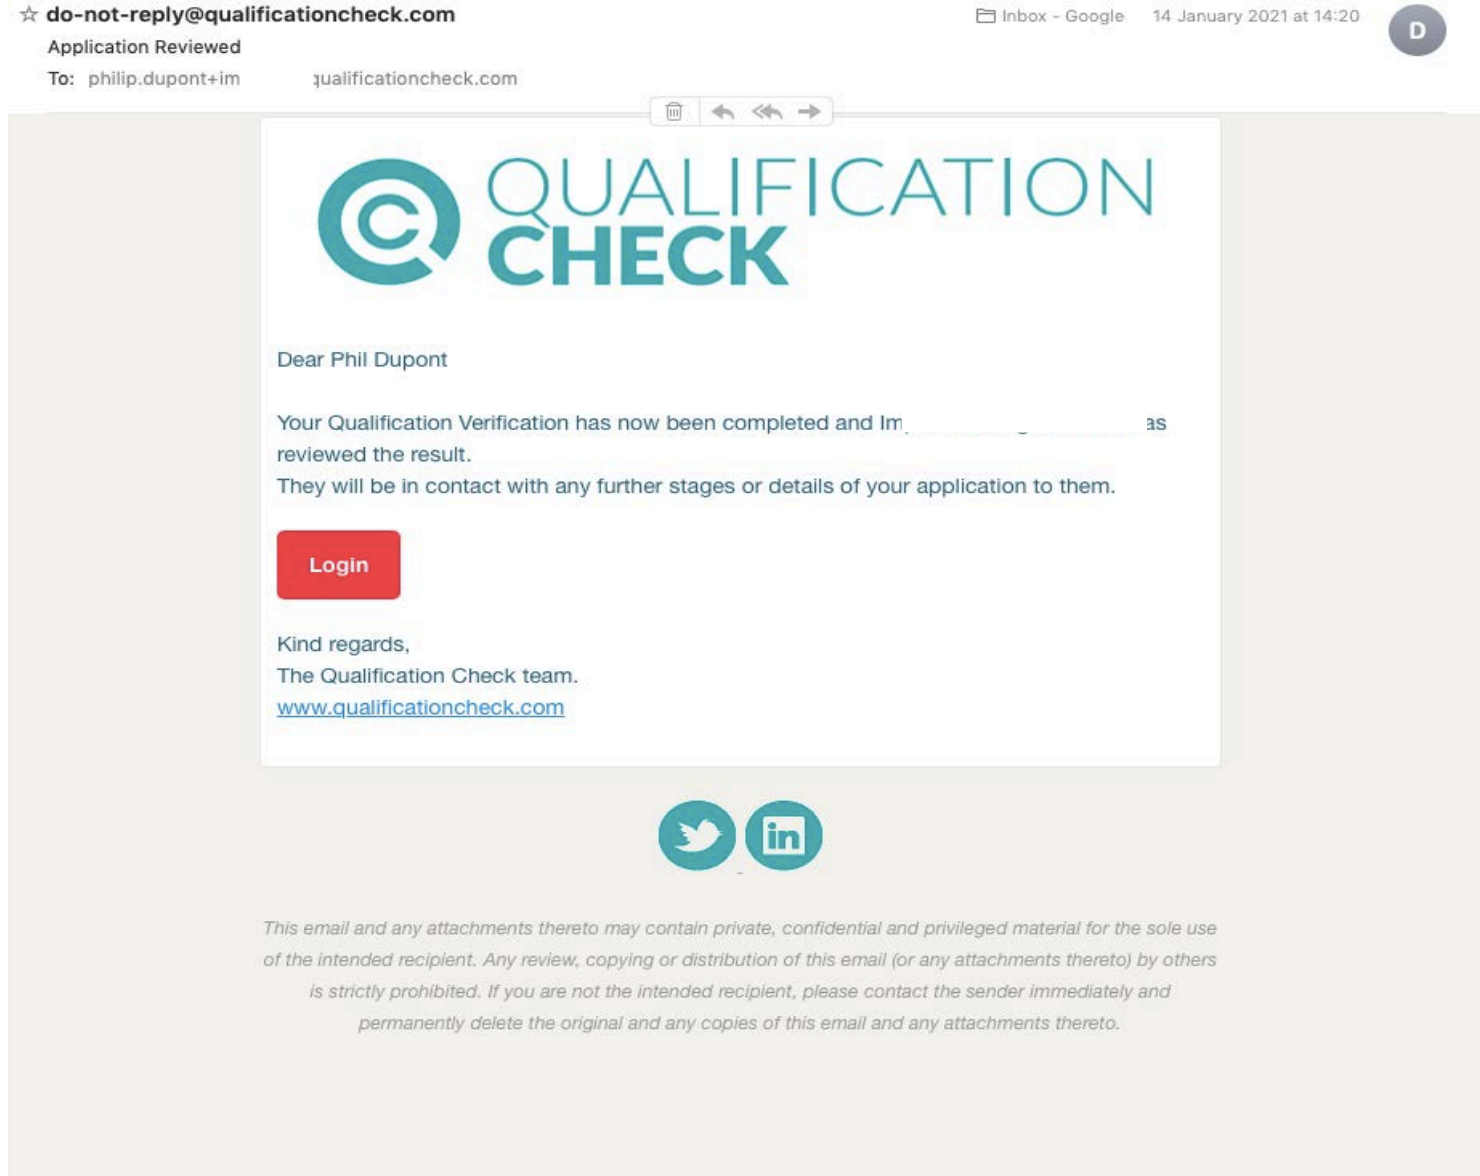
☆ do-not-reply@qualificationcheck.com
Application Reviewed
To: philip.dupont+im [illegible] qualificationcheck.com

Inbox - Google 14 January 2021 at 14:20

D

QUALIFICATION CHECK

Dear Phil Dupont

Your Qualification Verification has now been completed and Im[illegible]as reviewed the result.
They will be in contact with any further stages or details of your application to them.

Login

Kind regards,
The Qualification Check team.
www.qualificationcheck.com

in

This email and any attachments thereto may contain private, confidential and privileged material for the sole use of the intended recipient. Any review, copying or distribution of this email (or any attachments thereto) by others is strictly prohibited. If you are not the intended recipient, please contact the sender immediately and permanently delete the original and any copies of this email and any attachments thereto.